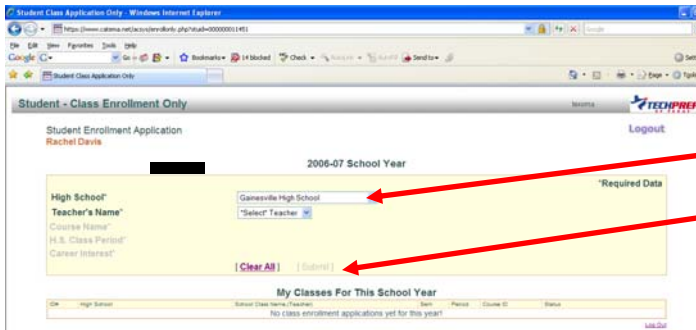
Student Class Application Only - Windows Internet Explorer

https://www.catema.net/acsys/enrollonly.php?stuid=000000011451

File Edit View Favorites Tools Help

Google G- Go Bookmarks 14 blocked Check Send to

Student Class Application Only

Page Tools

Student - Class Enrollment Only

TECHPREP

Student Enrollment Application
Rachel Davis

Logout

2006-07 School Year

*Required Data

High School*
Gainesville High School

Teacher's Name*
*Select* Teacher

Course Name*

H.S. Class Period*

Career Interest*

[ Clear All ] [ Submit ]

My Classes For This School Year

| Clr | High School | School Class Name (Teacher) | Sem | Period | Course ID | Status |
|---|---|---|---|---|---|---|
| No class enrollment applications yet for this year! | | | | | | |

Log Out